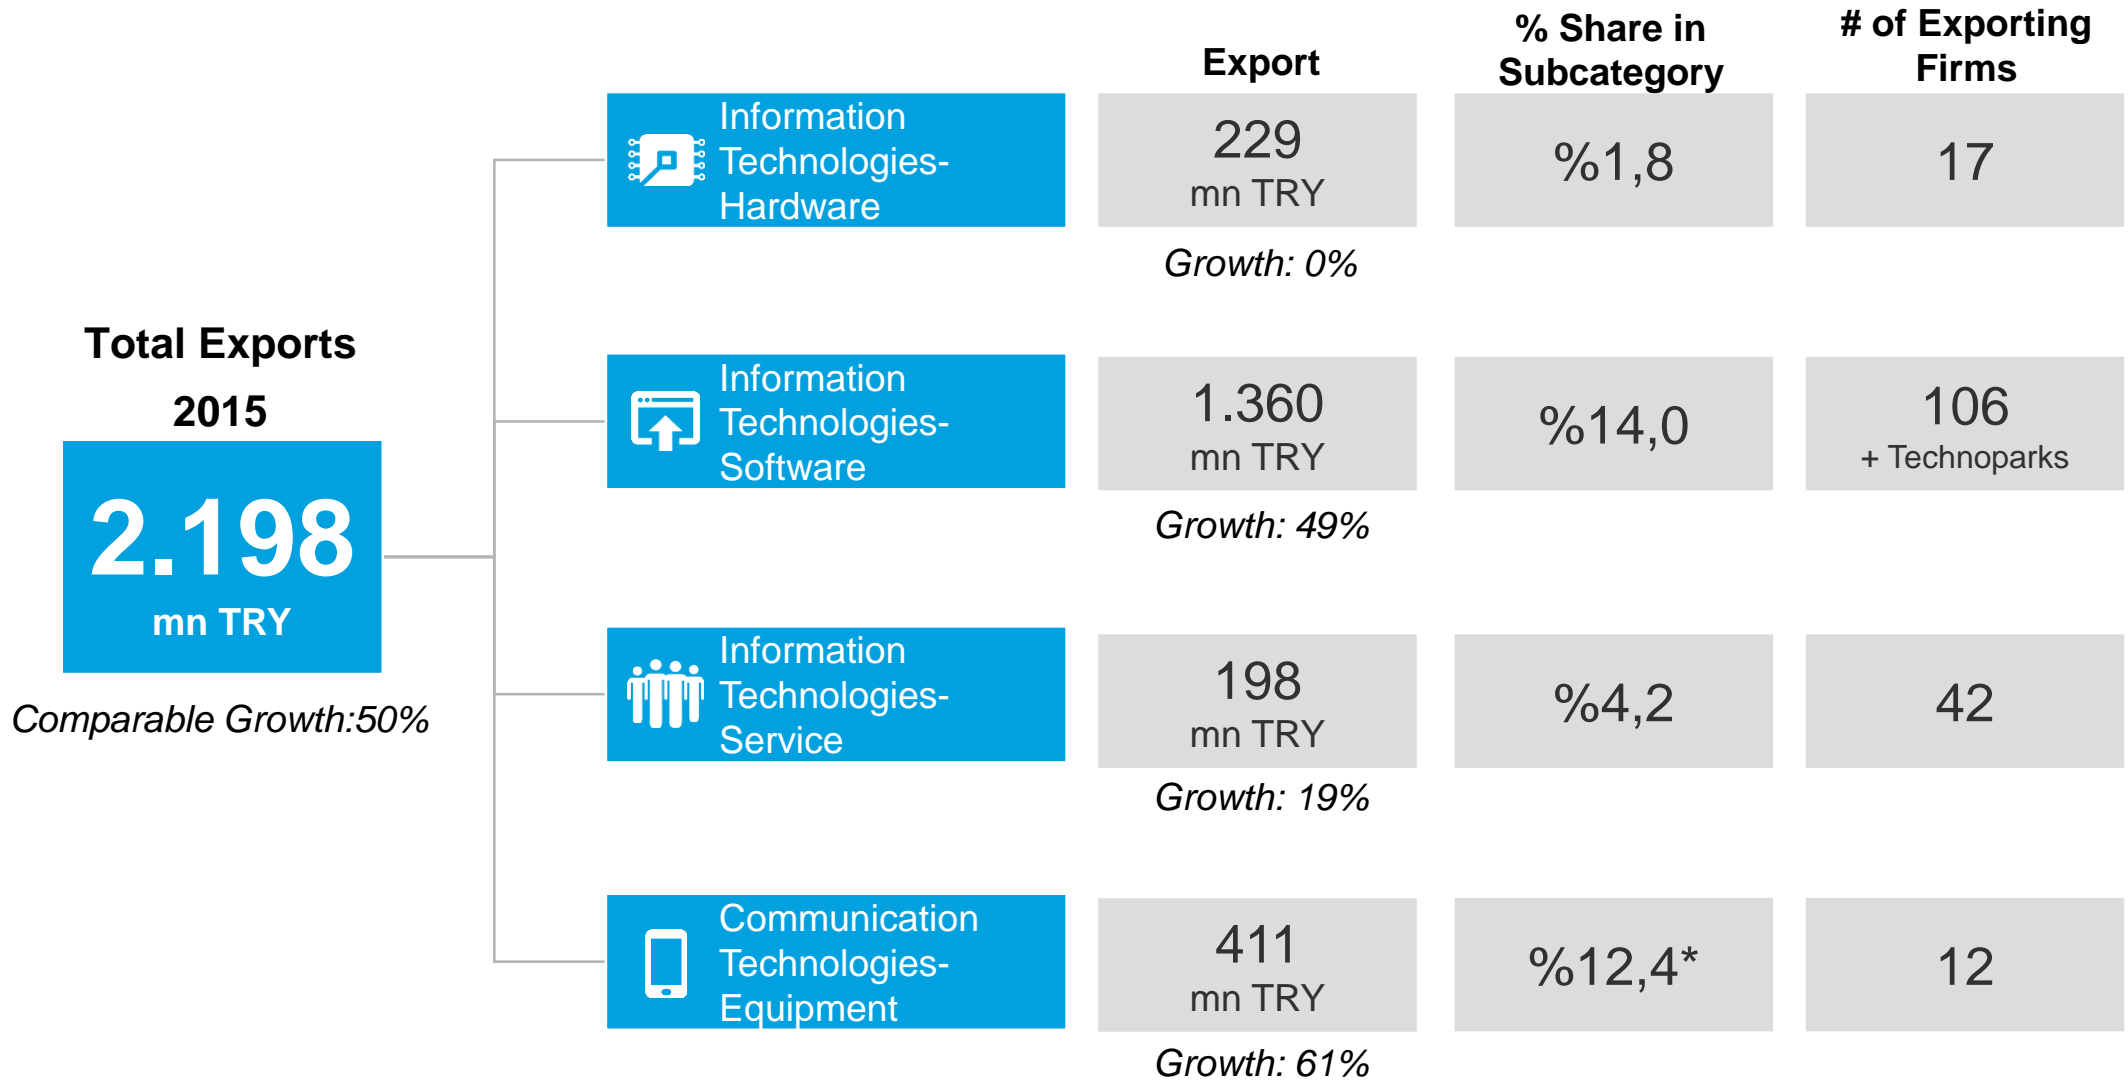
Total Exports 2015

2.198 mn TRY

Comparable Growth:50%

| | Export | % Share in Subcategory | # of Exporting Firms |
|---|---|---|---|
| Information Technologies-Hardware | 229 mn TRY<br>Growth: 0% | %1,8 | 17 |
| Information Technologies-Software | 1.360 mn TRY<br>Growth: 49% | %14,0 | 106 + Technoparks |
| Information Technologies-Service | 198 mn TRY<br>Growth: 19% | %4,2 | 42 |
| Communication Technologies-Equipment | 411 mn TRY<br>Growth: 61% | %12,4* | 12 |